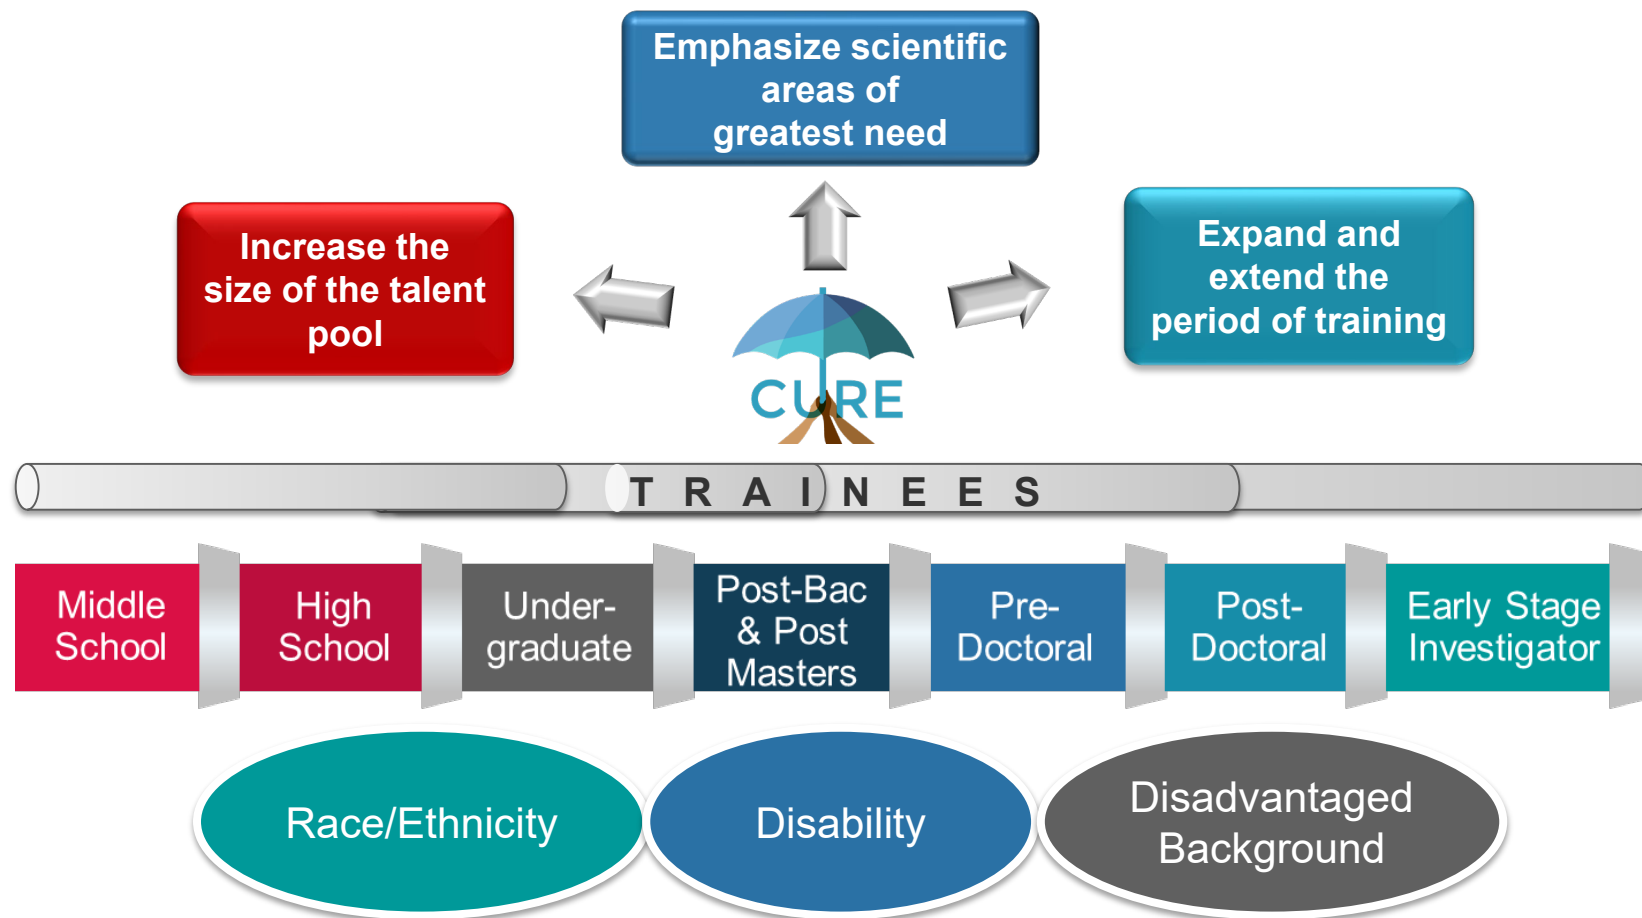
Emphasize scientific areas of greatest need

Increase the size of the talent pool

Expand and extend the period of training

CURE

T R A I N E E S

Middle School

High School

Undergraduate

Post-Bac & Post Masters

Pre-Doctoral

Post-Doctoral

Early Stage Investigator

Race/Ethnicity

Disability

Disadvantaged Background